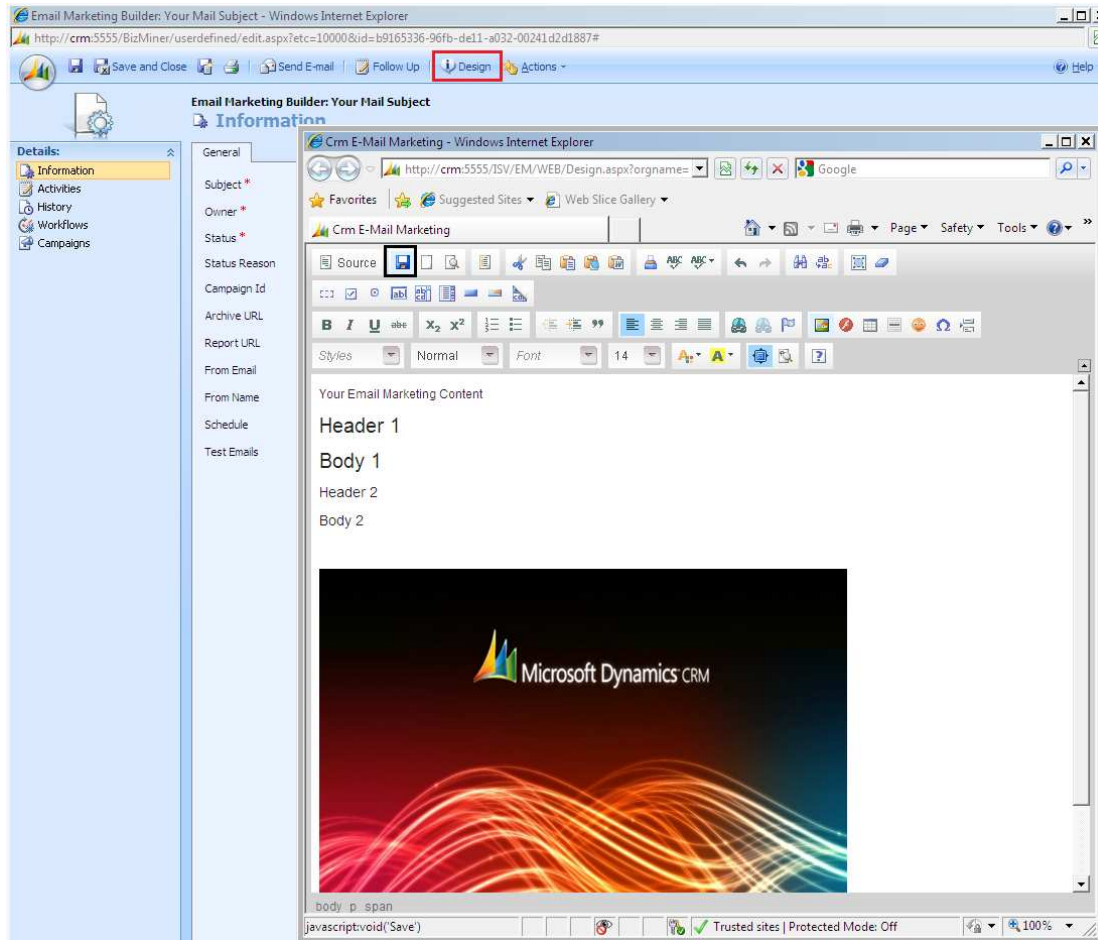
Email Marketing Builder: Your Mail Subject - Windows Internet Explorer

http://crm:5555/BizMiner/userdefined/edit.aspx?etc=10000&id=b9165336-96fb-de11-a032-00241d2d1887#

Save and Close | Send E-mail | Follow Up | Design | Actions | Help

Email Marketing Builder: Your Mail Subject
Information

Details:
Information
Activities
History
Workflows
Campaigns

General

Subject *
Owner *
Status *
Status Reason
Campaign Id
Archive URL
Report URL
From Email
From Name
Schedule
Test Emails

Crm E-Mail Marketing - Windows Internet Explorer

http://crm:5555/ISV/EM/WEB/Design.aspx?orgname=

Google

Favorites | Suggested Sites | Web Slice Gallery

Crm E-Mail Marketing

Page | Safety | Tools

Source

Styles | Normal | Font | 14

Your Email Marketing Content

Header 1

Body 1

Header 2

Body 2

Microsoft Dynamics CRM

body p span

javascript:void('Save')

Trusted sites | Protected Mode: Off

100%